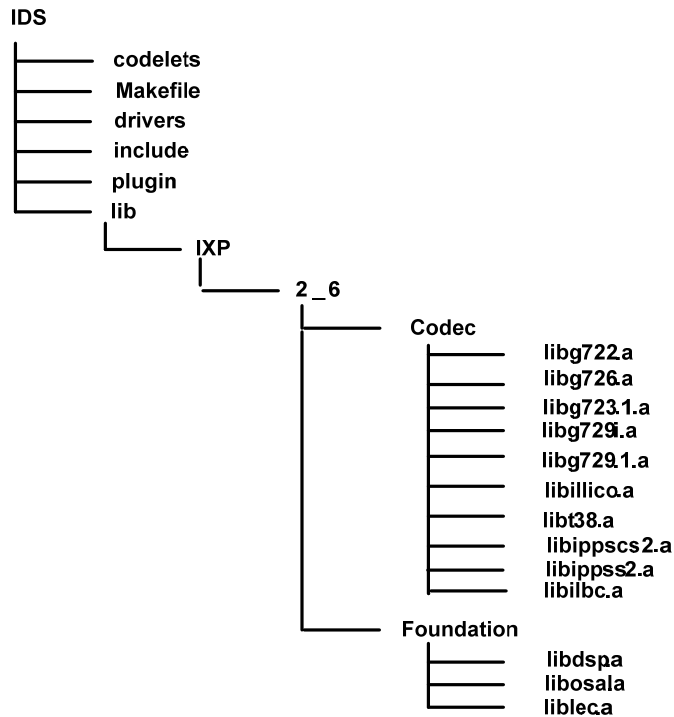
IDS
codelets
Makefile
drivers
include
plugin
lib
IXP
2_6
Codec
libg722.a
libg726.a
libg723.1.a
libg729i.a
libg729.1.a
libillico.a
libt38.a
libippscs2.a
libippss2.a
libilbc.a
Foundation
libdsp.a
libosal.a
liblec.a